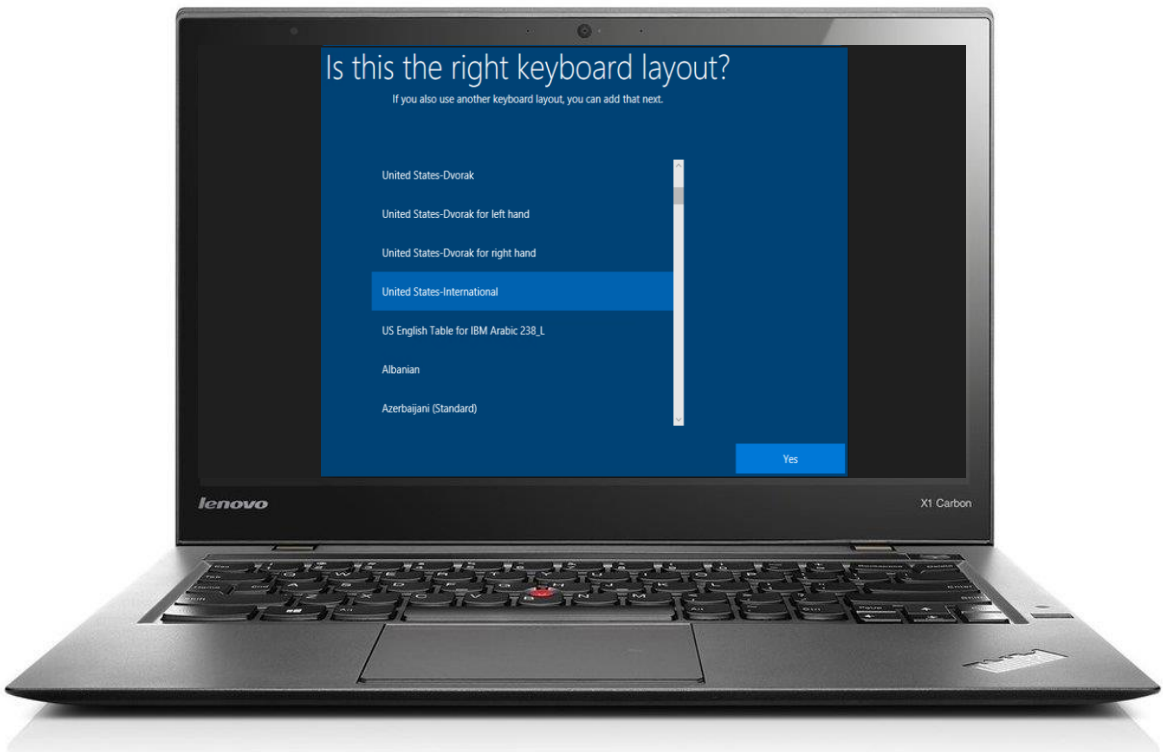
Is this the right keyboard layout?

If you also use another keyboard layout, you can add that next.

United States-Dvorak

United States-Dvorak for left hand

United States-Dvorak for right hand

United States-International

US English Table for IBM Arabic 238_L

Albanian

Azerbaijani (Standard)

Yes

lenovo

X1 Carbon